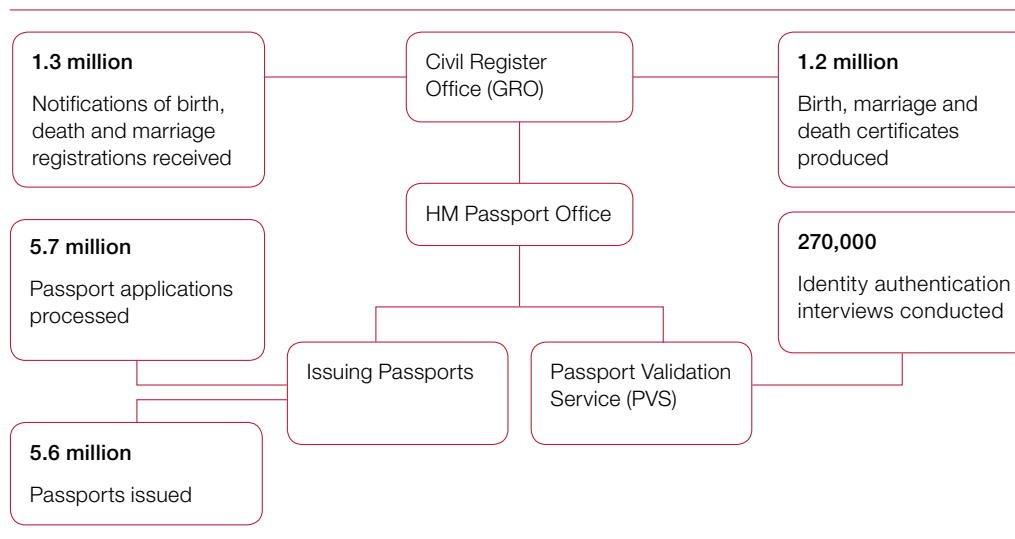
1.3 million

Notifications of birth, death and marriage registrations received

Civil Register Office (GRO)

1.2 million

Birth, marriage and death certificates produced

HM Passport Office

5.7 million

Passport applications processed

270,000

Identity authentication interviews conducted

Issuing Passports

Passport Validation Service (PVS)

5.6 million

Passports issued